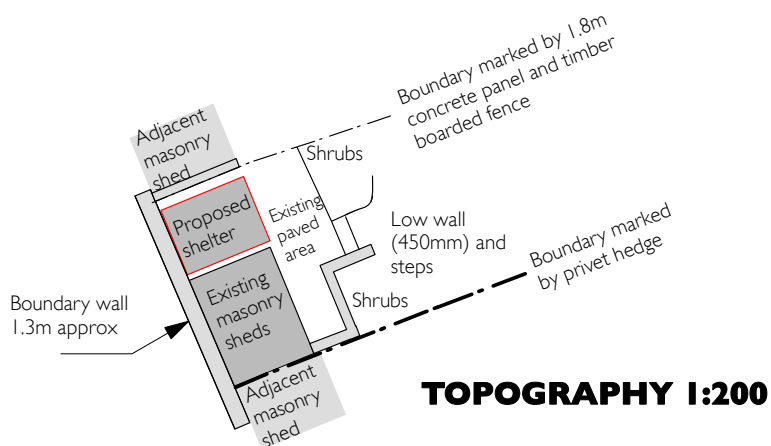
Boundary marked by 1.8m concrete panel and timber boarded fence

Adjacent masonry shed

Shrubs

Proposed shelter

Existing paved area

Low wall (450mm) and steps

Boundary marked by privet hedge

Boundary wall 1.3m approx

Existing masonry sheds

Shrubs

Adjacent masonry shed

TOPOGRAPHY 1:200